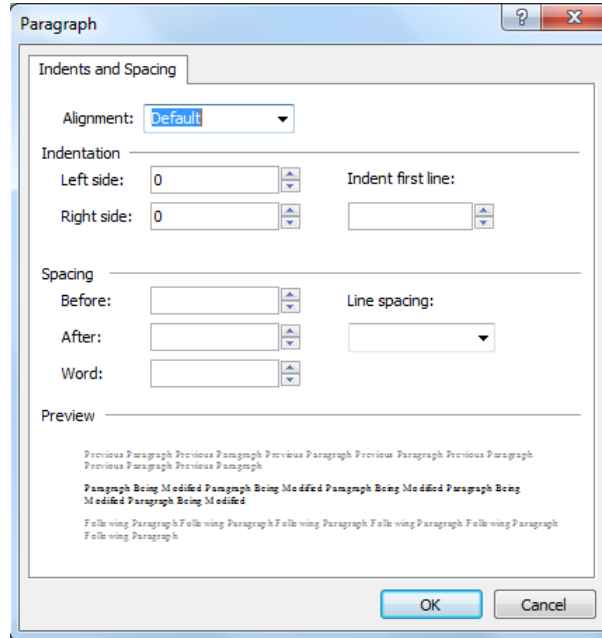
Paragraph

?

x

Indents and Spacing

Alignment: Default

Indentation

Left side: 0

Right side: 0

Indent first line:

Spacing

Before:

After:

Word:

Line spacing:

Preview

Previous Paragraph Previous Paragraph Previous Paragraph Previous Paragraph Previous Paragraph Previous Paragraph Previous Paragraph

Paragraph Being Modified Paragraph Being Modified Paragraph Being Modified Paragraph Being Modified Paragraph Being Modified

Following Paragraph Following Paragraph Following Paragraph Following Paragraph Following Paragraph Following Paragraph

OK

Cancel